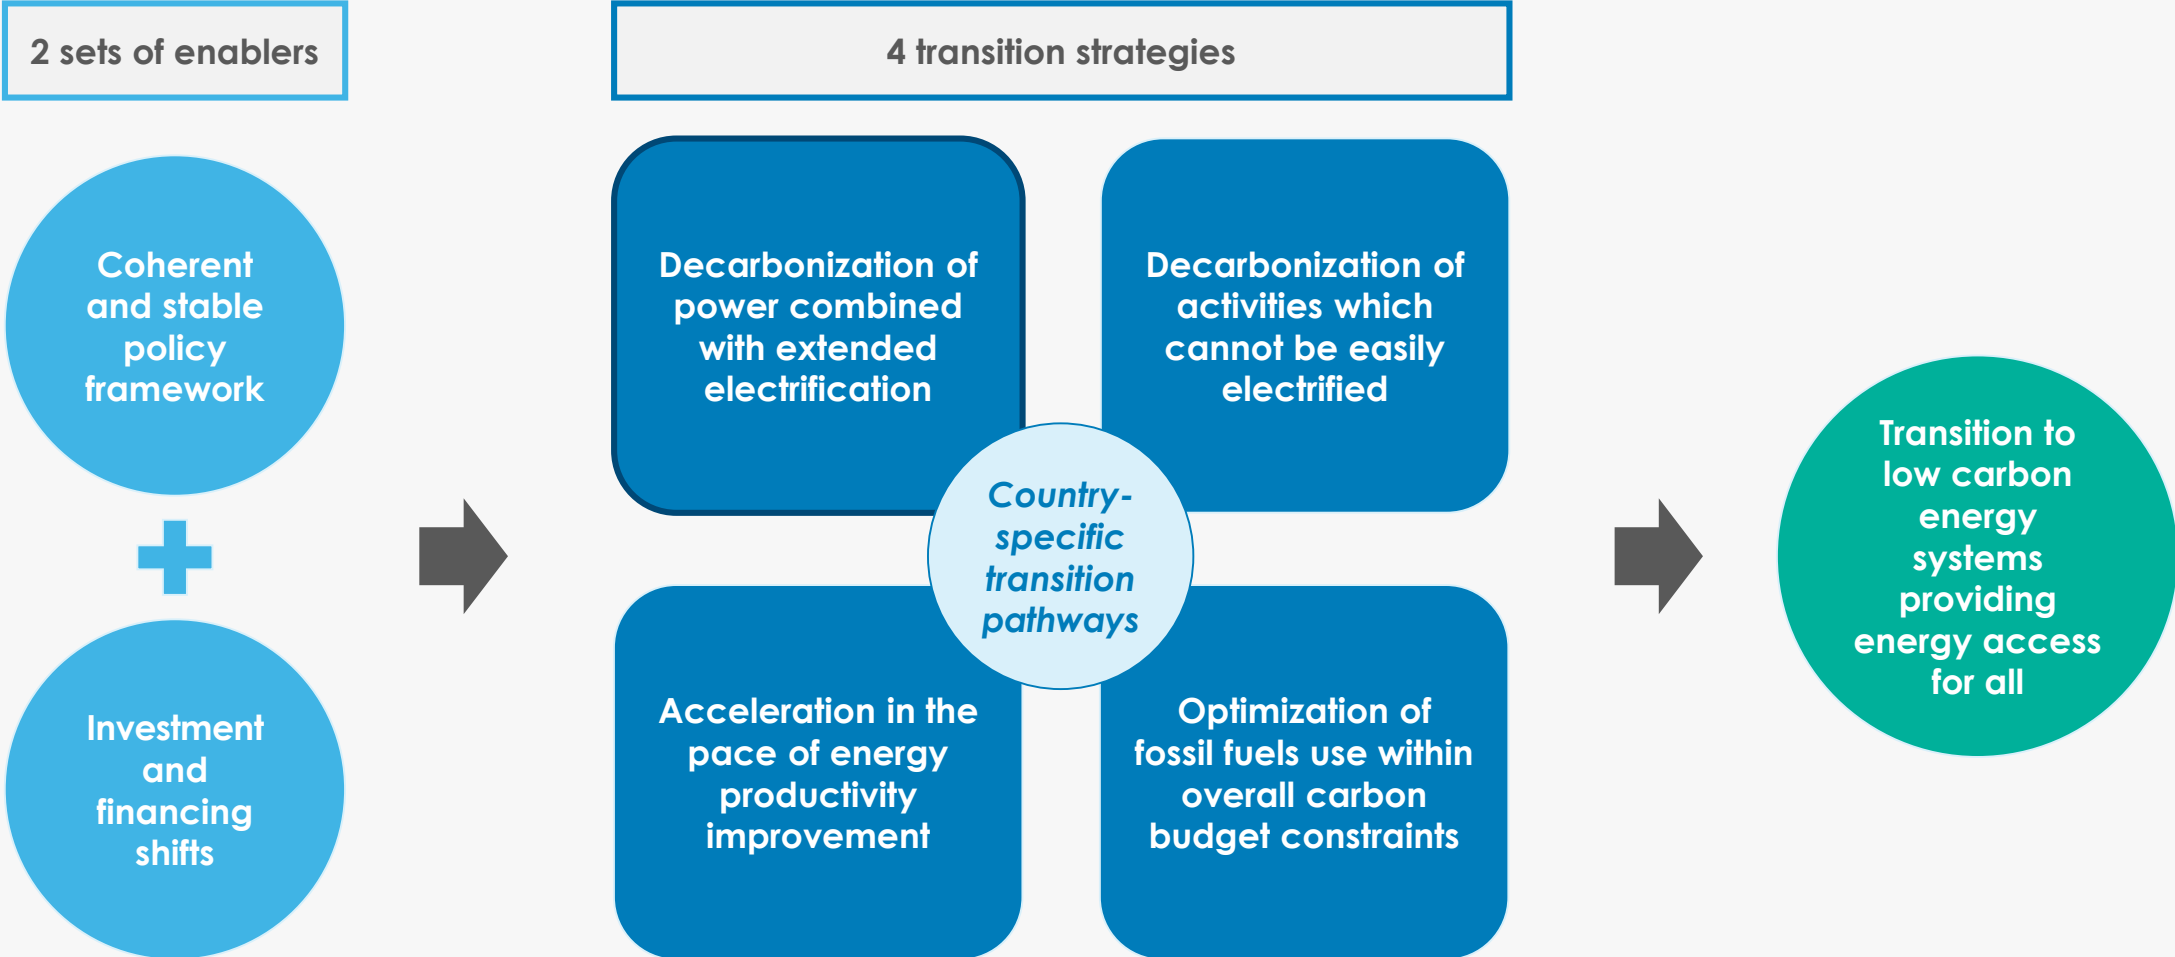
2 sets of enablers

Coherent and stable policy framework

Investment and financing shifts

4 transition strategies

Decarbonization of power combined with extended electrification

Decarbonization of activities which cannot be easily electrified

Country-specific transition pathways

Acceleration in the pace of energy productivity improvement

Optimization of fossil fuels use within overall carbon budget constraints

Transition to low carbon energy systems providing energy access for all